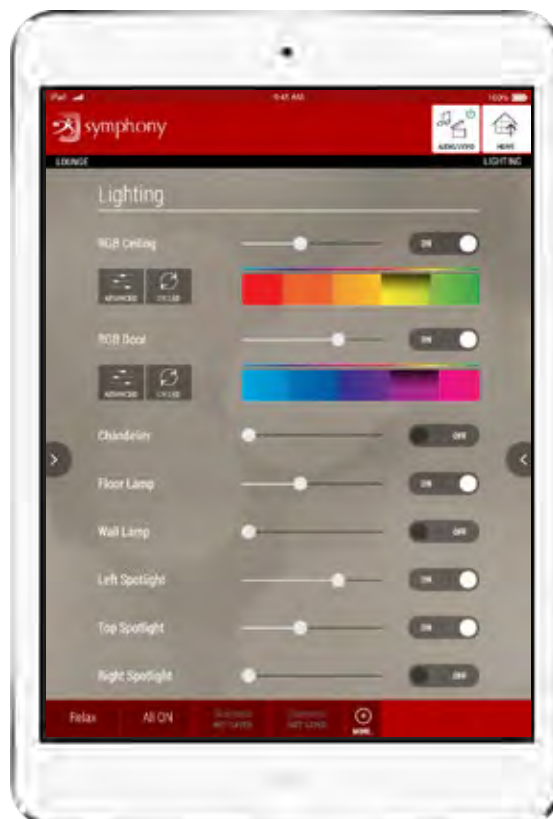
iPad

9:41 AM

100%

symphony

AUDIO/VIDEO

HOME

LOUNGE

LIGHTING

Lighting

RGB Ceiling

ON

ADVANCED

CYCLE

RGB Door

ON

ADVANCED

CYCLE

Chandelier

OFF

Floor Lamp

ON

Wall Lamp

OFF

Left Spotlight

ON

Top Spotlight

ON

Right Spotlight

OFF

Relax

All ON

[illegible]

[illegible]

MORE